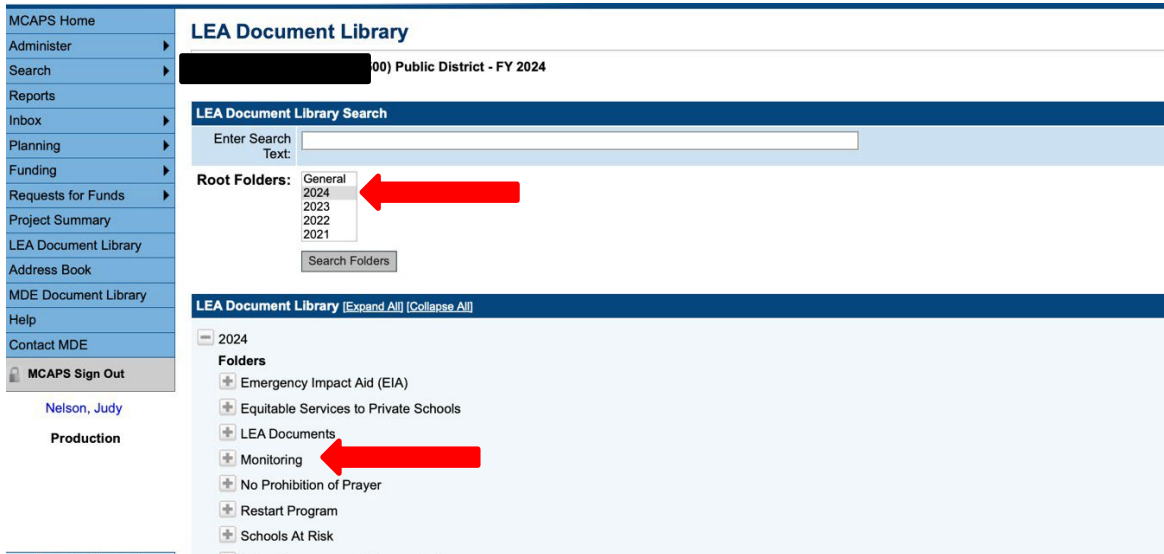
MCAPS Home
Administer
Search
Reports
Inbox
Planning
Funding
Requests for Funds
Project Summary
LEA Document Library
Address Book
MDE Document Library
Help
Contact MDE
MCAPS Sign Out

Nelson, Judy

Production

LEA Document Library

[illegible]00) Public District - FY 2024

LEA Document Library Search

Enter Search Text:

Root Folders:
General
2024
2023
2022
2021

Search Folders

LEA Document Library [Expand All] [Collapse All]

2024
Folders
Emergency Impact Aid (EIA)
Equitable Services to Private Schools
LEA Documents
Monitoring
No Prohibition of Prayer
Restart Program
Schools At Risk